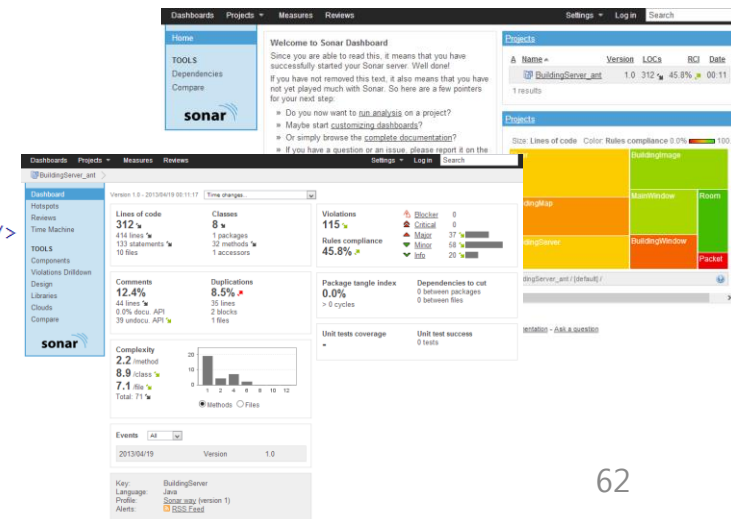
Dashboards Projects ▾ Measures Reviews Settings ▾ Log in Search

Home

TOOLS
Dependencies
Compare

sonar

Welcome to Sonar Dashboard
Since you are able to read this, it means that you have successfully started your Sonar server. Well done!
If you have not removed this text, it also means that you have not yet played much with Sonar. So here are a few pointers for your next step:
Do you now want to run analysis on a project?
Maybe start customizing dashboards?
Or simply browse the complete documentation?
If you have a question or an issue, please report it on the

Projects
Name ▴ Version LOCs RCI Date
BuildingServer_ant 1.0 312 45.8% 00:11
1 results

Projects
Size: Lines of code Color: Rules compliance 0.0% 100
BuildingImage
MainWindow Room
BuildingMap
BuildingServer
BuildingWindow Packet
BuildingServer_ant / [default] /
entation - Ask a question

Dashboards Projects ▾ Measures Reviews Settings ▾ Log in Search
BuildingServer_ant

Dashboard
Hotspots
Reviews
Time Machine

TOOLS
Components
Violations Drilldown
Design
Libraries
Clouds
Compare

sonar

Version 1.0 - 2013/04/19 00:11:17 Time changes...

Lines of code
312
414 lines
133 statements
10 files

Classes
8
1 packages
32 methods
1 accessors

Comments
12.4%
44 lines
0.0% docu. API
39 undocu. API

Duplications
8.5%
35 lines
2 blocks
1 files

Complexity
2.2 /method
8.9 /class
7.1 /file
Total: 71
20
10
0
1 2 4 6 8 10 12
Methods Files

Violations
115
Rules compliance
45.8%

Blocker 0
Critical 0
Major 37
Minor 58
Info 20

Package tangle index
0.0%
> 0 cycles

Dependencies to cut
0 between packages
0 between files

Unit tests coverage
-

Unit test success
0 tests

Events All
2013/04/19 Version 1.0

Key: BuildingServer
Language: Java
Profile: Sonar way (version 1)
Alerts: RSS Feed

62